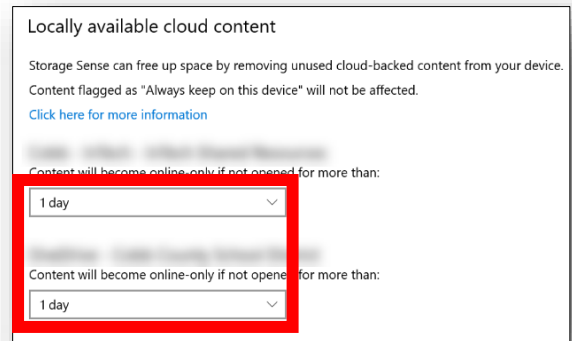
Locally available cloud content

Storage Sense can free up space by removing unused cloud-backed content from your device.

Content flagged as "Always keep on this device" will not be affected.

Click here for more information

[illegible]

Content will become online-only if not opened for more than:

1 day

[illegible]

Content will become online-only if not opened for more than:

1 day